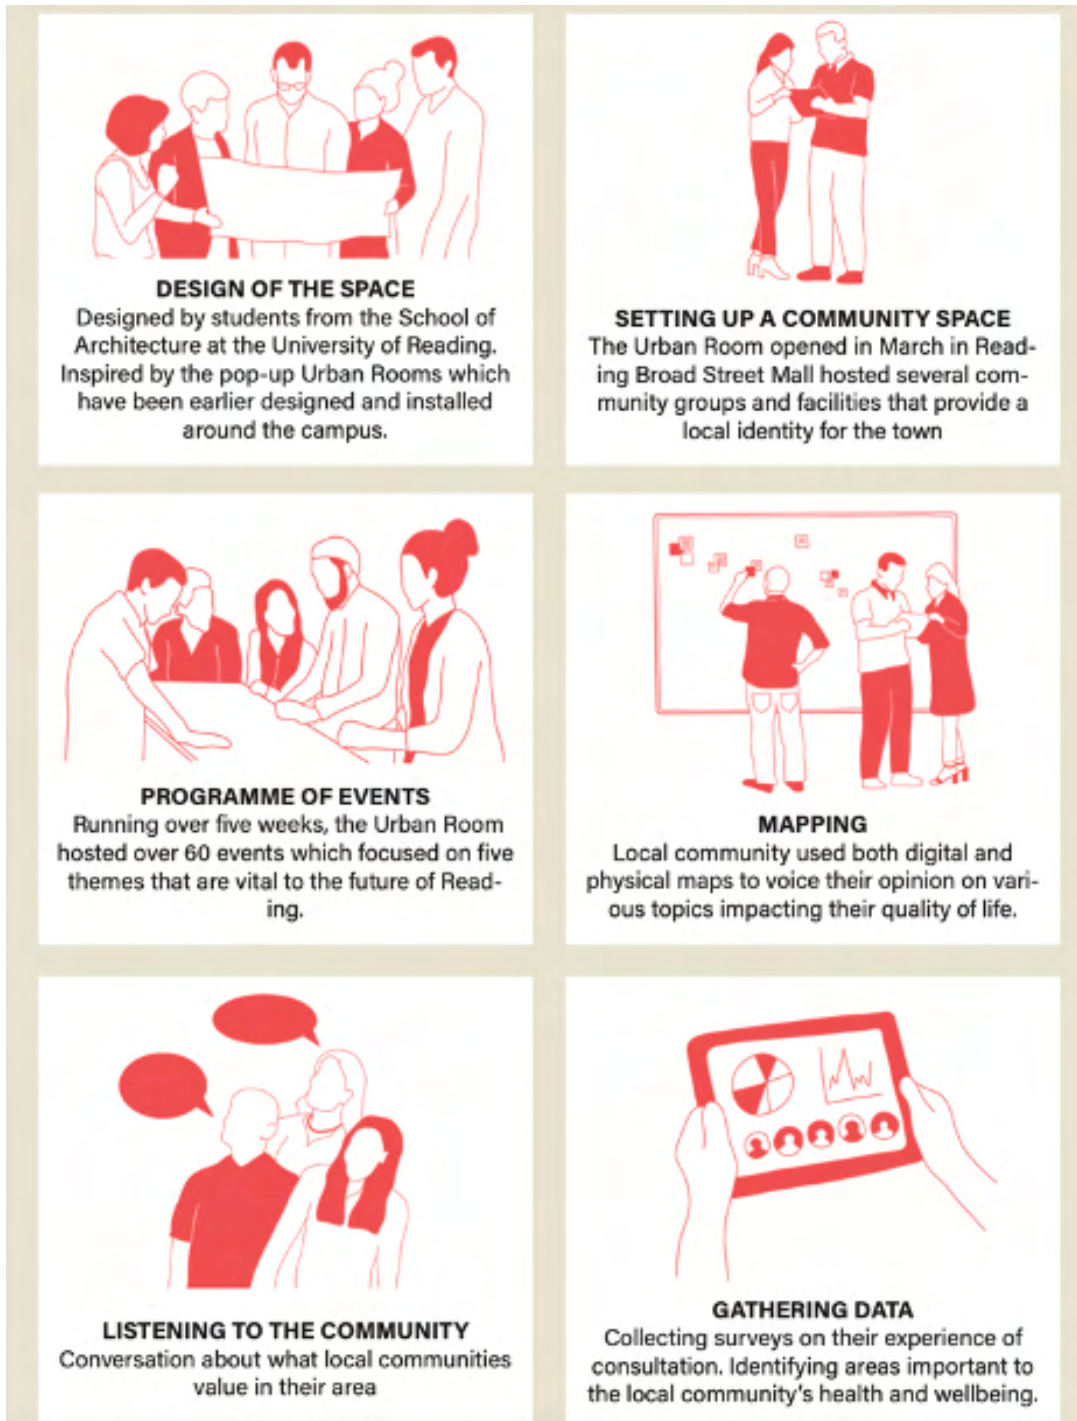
DESIGN OF THE SPACE
Designed by students from the School of Architecture at the University of Reading. Inspired by the pop-up Urban Rooms which have been earlier designed and installed around the campus.

SETTING UP A COMMUNITY SPACE
The Urban Room opened in March in Reading Broad Street Mall hosted several community groups and facilities that provide a local identity for the town

PROGRAMME OF EVENTS
Running over five weeks, the Urban Room hosted over 60 events which focused on five themes that are vital to the future of Reading.

MAPPING
Local community used both digital and physical maps to voice their opinion on various topics impacting their quality of life.

LISTENING TO THE COMMUNITY
Conversation about what local communities value in their area

GATHERING DATA
Collecting surveys on their experience of consultation. Identifying areas important to the local community's health and wellbeing.